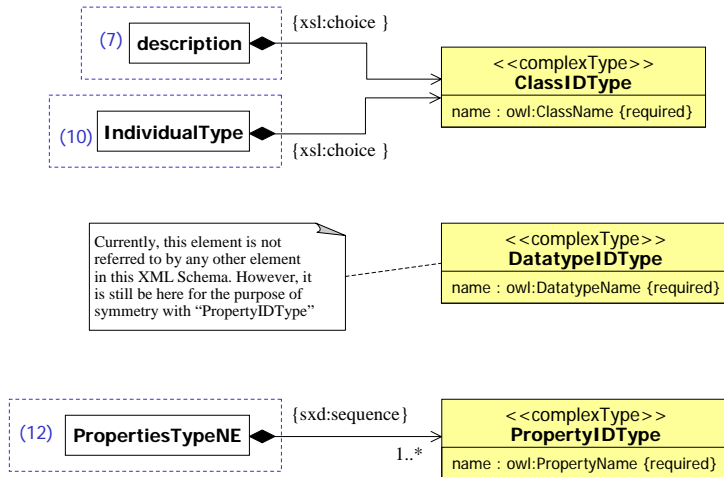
(7) description

{xsl:choice }

<<complexType>>
ClassIDType

name : owl:ClassName {required}

(10) IndividualType

{xsl:choice }

Currently, this element is not referred to by any other element in this XML Schema. However, it is still be here for the purpose of symmetry with “PropertyIDType”

<<complexType>>
DatatypeIDType

name : owl:DatatypeName {required}

(12) PropertiesTypeNE

{sxd:sequence}

1..*

<<complexType>>
PropertyIDType

name : owl:PropertyName {required}